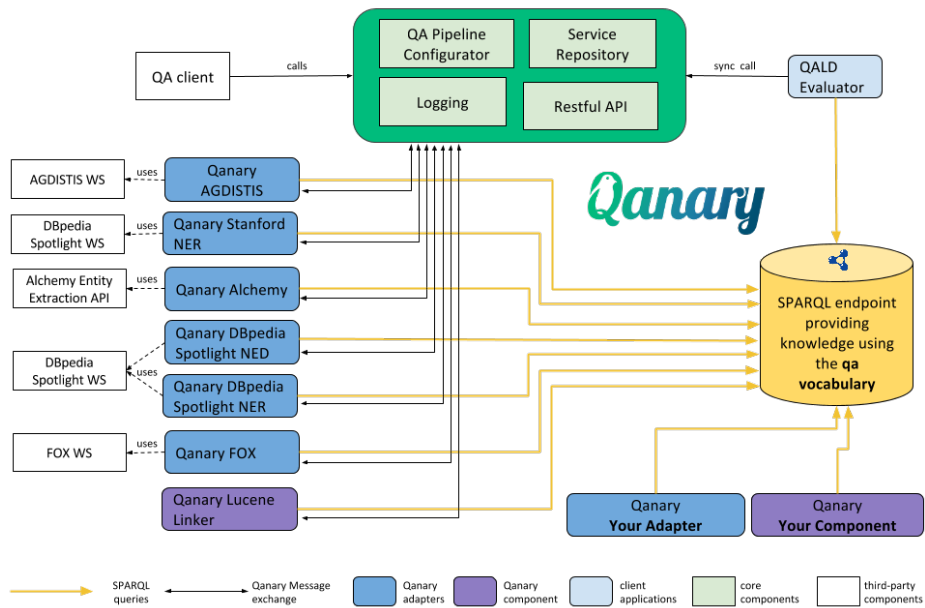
QA Pipeline Configurator

Service Repository

Logging

Restful API

QA client

calls

sync call

QALD Evaluator

AGDISTIS WS

uses

Qanary AGDISTIS

DBpedia Spotlight WS

uses

Qanary Stanford NER

Alchemy Entity Extraction API

uses

Qanary Alchemy

Qanary

Qanary DBpedia Spotlight NED

DBpedia Spotlight WS

uses

uses

Qanary DBpedia Spotlight NER

SPARQL endpoint providing knowledge using the **qa vocabulary**

FOX WS

uses

Qanary FOX

Qanary Lucene Linker

Qanary **Your Adapter**

Qanary **Your Component**

SPARQL queries

Qanary Message exchange

Qanary adapters

Qanary component

client applications

core components

third-party components